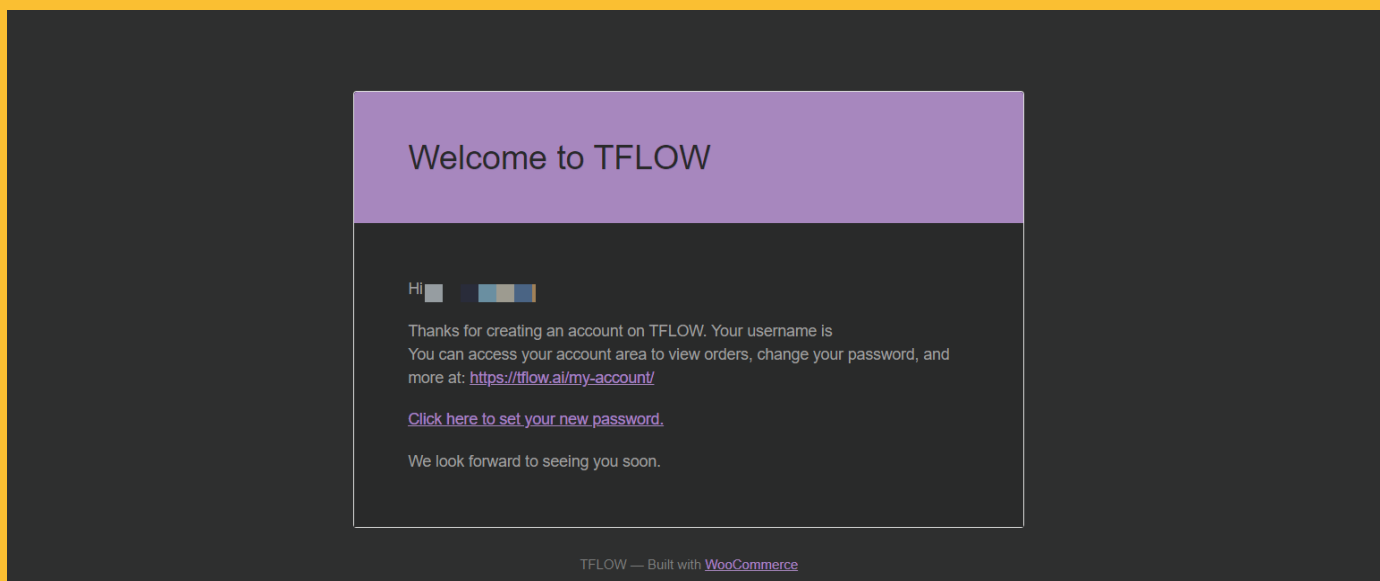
Welcome to TFLOW

Hi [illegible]

Thanks for creating an account on TFLOW. Your username is
You can access your account area to view orders, change your password, and more at: https://tflow.ai/my-account/

Click here to set your new password.

We look forward to seeing you soon.

TFLOW — Built with WooCommerce